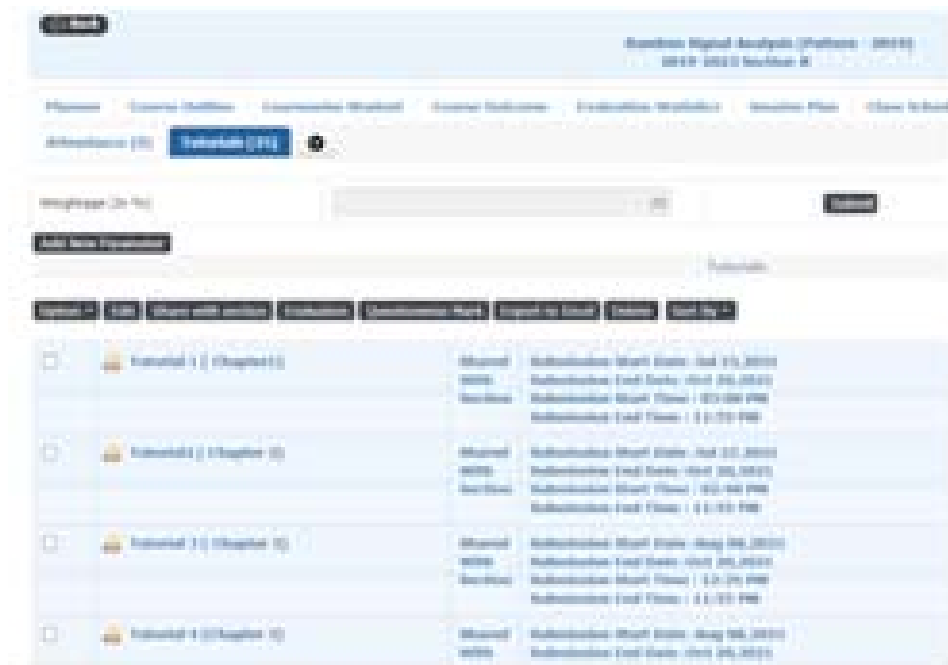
Back

Random Signal Analysis (Pattern - 2019) 2019-2023 Section B

Planner | Course Outline | Courseware Student | Course Outcomes | Evaluation Weightage | Session Plan | Class Schedule

Attendance (9) | Tutorials (25)

Weightage (In %) | Submit

Add New Tutorial

Tutorials

Upload | Edit | Share with section | Evaluation | Questionnaire Mark | Export to Excel | Delete | Sort By

Tutorial 1 ( Chapter1) | Shared With Section | Submission Start Date : Jul 15,2021 Submission End Date : Oct 20,2021 Submission Start Time : 03:00 PM Submission End Time : 11:55 PM

Tutorial2 ( Chapter 2) | Shared With Section | Submission Start Date : Jul 22,2021 Submission End Date : Oct 20,2021 Submission Start Time : 02:44 PM Submission End Time : 11:55 PM

Tutorial 3 ( Chapter 3) | Shared With Section | Submission Start Date : Aug 06,2021 Submission End Date : Oct 20,2021 Submission Start Time : 12:25 PM Submission End Time : 11:55 PM

Tutorial 4 (Chapter 3) | Shared With | Submission Start Date : Aug 06,2021 Submission End Date : Oct 20,2021